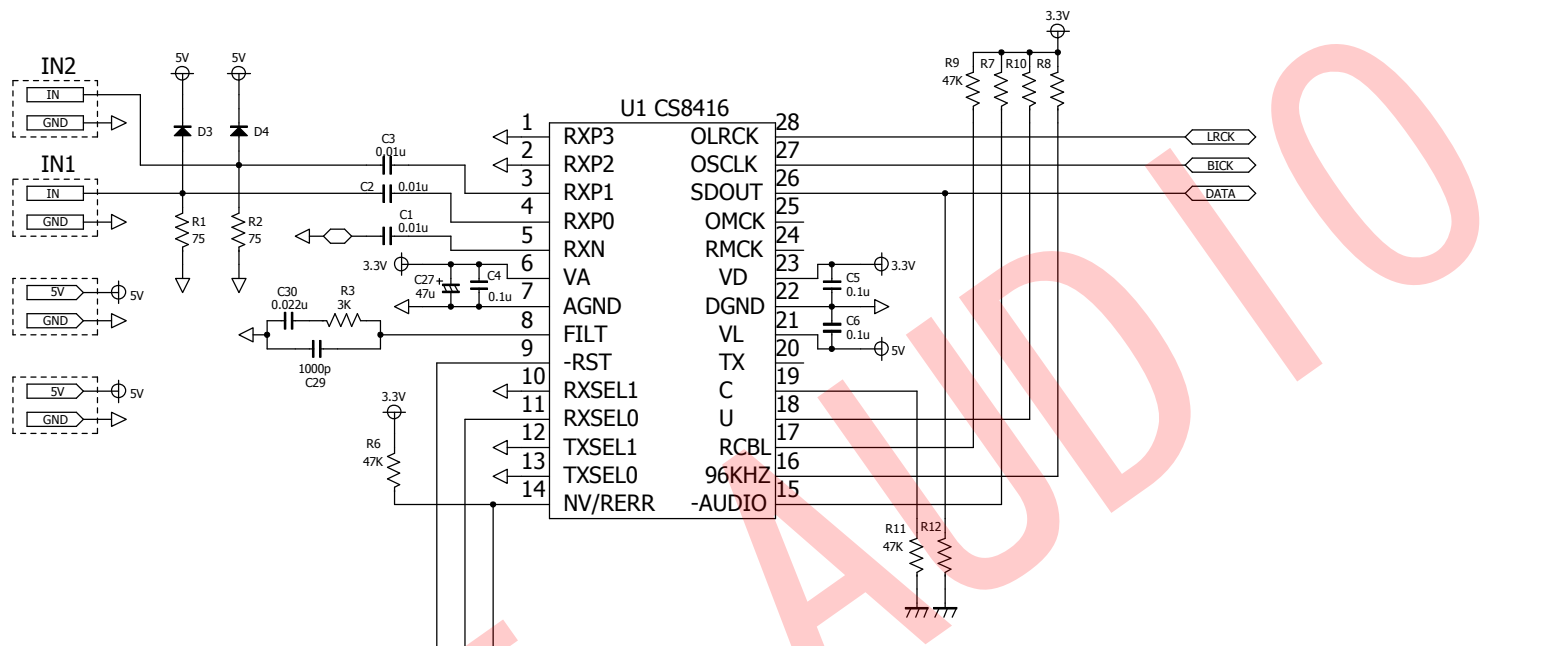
3.3V
R9 47K R7 R10 R8
IN2
IN
GND
5V 5V
D3 D4
U1 CS8416
1 RXP3 OLRCK 28
2 RXP2 OSCLK 27
3 RXP1 SDOUT 26
4 RXP0 OMCK 25
5 RXN RMCK 24
6 VA VD 23
7 AGND DGND 22
8 FILT VL 21
9 -RST TX 20
10 RXSEL1 C 19
11 RXSEL0 U 18
12 TXSEL1 RCBL 17
13 TXSEL0 96KHZ 16
14 NV/RERR -AUDIO 15
LRCK
BICK
DATA
IN1
IN
GND
C3 0.01u
C2 0.01u
C1 0.01u
R1 75
R2 75
5V 5V
GND
5V 5V
GND
3.3V
C27 47u
C4 0.1u
C30 0.022u
R3 3K
1000p C29
C5 0.1u 3.3V
C6 0.1u 5V
3.3V
R6 47K
R11 47K R12
AUDIO